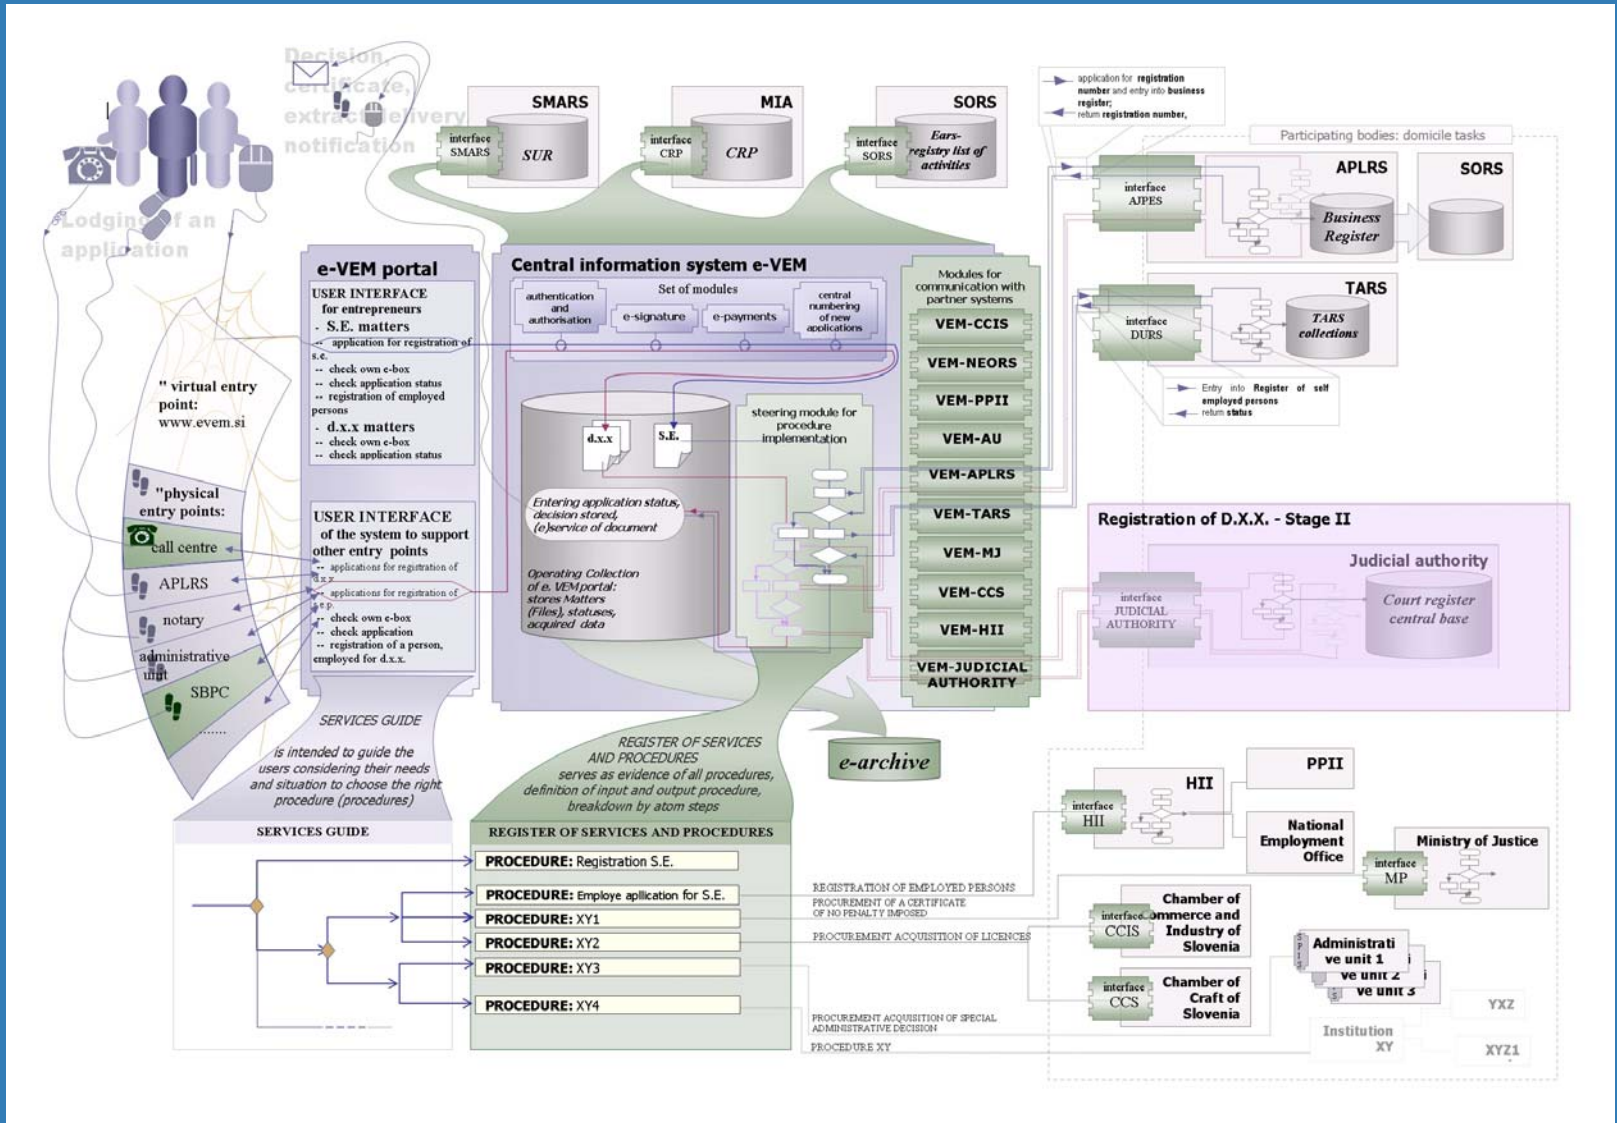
Decision, certificate, extract delivery notification

Lodging of an application

SMARS
interface SMARS
SUR

MIA
interface CRP
CRP

SORS
interface SORS
Ears-registry list of activities

application for registration number and entry into business register;
return registration number,

Participating bodies: domicile tasks

interface AJPES

APLRS
Business Register

SORS

TARS
interface DURS
TARS collections

Entry into Register of self employed persons
return status

e-VEM portal
USER INTERFACE for entrepreneurs
- S.E. matters
-- application for registration of s.e.
-- check own e-box
-- check application status
-- registration of employed persons
- d.x.x matters
-- check own e-box
-- check application status

USER INTERFACE of the system to support other entry points
-- applications for registration of d.x.x
-- applications for registration of s.p.
-- check own e-box
-- check application
-- registration of a person, employed for d.x.x.

Central information system e-VEM
Set of modules
authentication and authorisation
e-signature
e-payments
central numbering of new applications

d.x.x
S.E.
Entering application status, decision stored, (e)service of document
Operating Collection of e. VEM portal: stores Matters (Files), statuses, acquired data

steering module for procedure implementation

Modules for communication with partner systems
VEM-CCIS
VEM-NEORS
VEM-PPII
VEM-AU
VEM-APLRS
VEM-TARS
VEM-MJ
VEM-CCS
VEM-HII
VEM-JUDICIAL AUTHORITY

Registration of D.X.X. - Stage II
Judicial authority
interface JUDICIAL AUTHORITY
Court register central base

" virtual entry point:
www.evem.si

"physical entry points:
call centre
APLRS
notary
administrative unit
SBPC
.......

SERVICES GUIDE
is intended to guide the users considering their needs and situation to choose the right procedure (procedures)

REGISTER OF SERVICES AND PROCEDURES
serves as evidence of all procedures, definition of input and output procedure, breakdown by atom steps

e-archive

SERVICES GUIDE

REGISTER OF SERVICES AND PROCEDURES
PROCEDURE: Registration S.E.
PROCEDURE: Employe apllication for S.E.
PROCEDURE: XY1
PROCEDURE: XY2
PROCEDURE: XY3
PROCEDURE: XY4

REGISTRATION OF EMPLOYED PERSONS
PROCUREMENT OF A CERTIFICATE OF NO PENALTY IMPOSED
PROCUREMENT ACQUISITION OF LICENCES
PROCUREMENT ACQUISITION OF SPECIAL ADMINISTRATIVE DECISION
PROCEDURE XY

HII
interface HII
PPII
National Employment Office
Ministry of Justice
interface MP
interface CCIS
Chamber of Commerce and Industry of Slovenia
interface CCS
Chamber of Craft of Slovenia
Administrative unit 1
ve unit 2
ve unit 3
YXZ
Institution XY
XYZ1